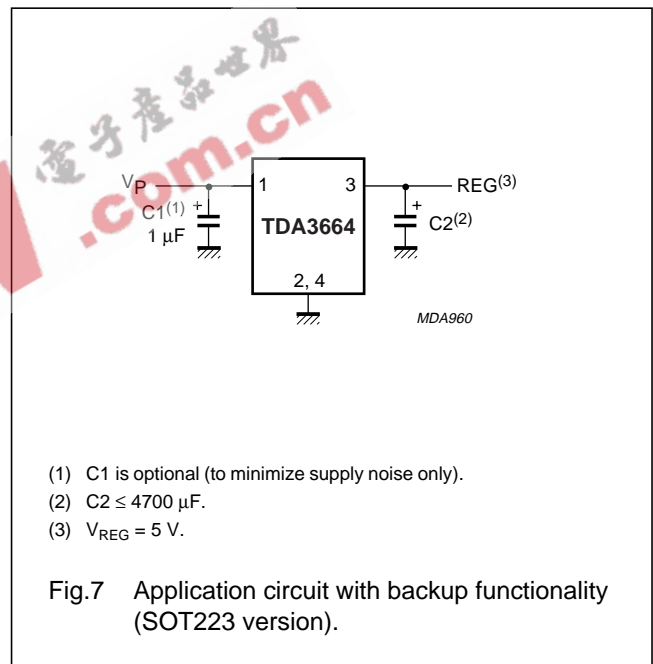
電子產品世界
.com.cn

$V_P$
$C1^{(1)}$
+
1 μF
1
3
TDA3664
2, 4
$REG^{(3)}$
+
$C2^{(2)}$
MDA960

(1) C1 is optional (to minimize supply noise only).
(2) C2 ≤ 4700 μF.
(3) $V_{REG}$ = 5 V.

Fig.7 Application circuit with backup functionality (SOT223 version).